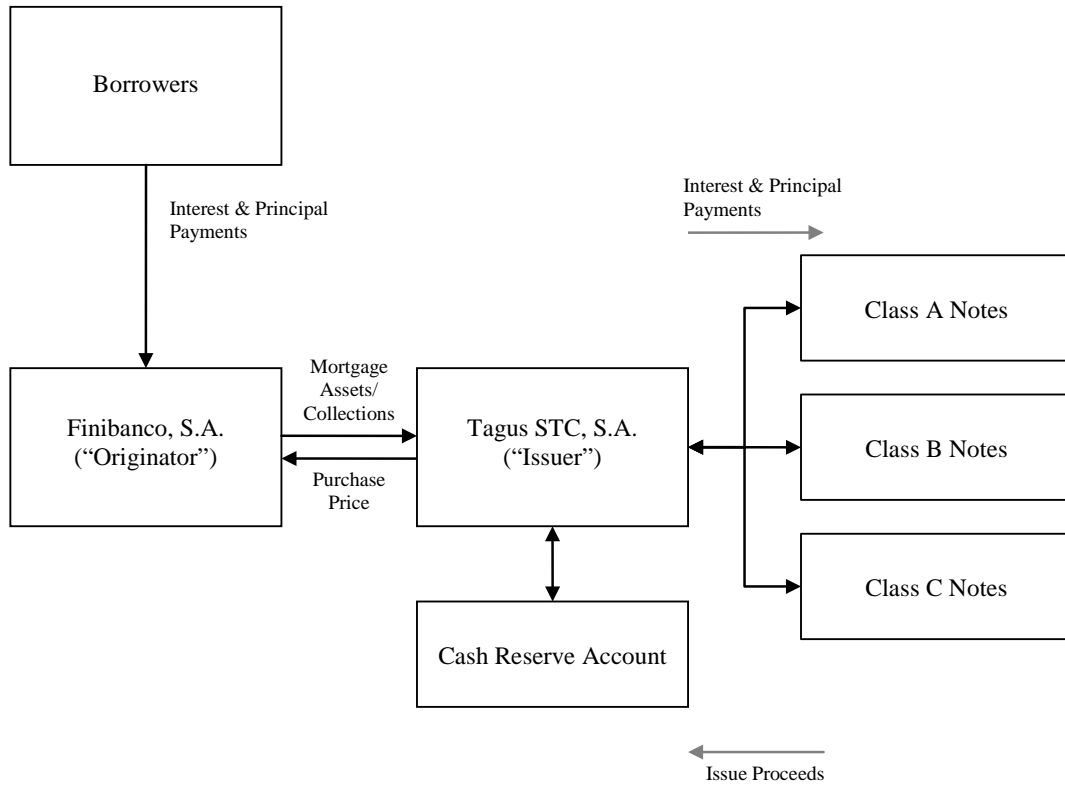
Borrowers

Interest & Principal Payments

Interest & Principal Payments

Class A Notes

Mortgage Assets/ Collections

Finibanco, S.A. ("Originator")

Tagus STC, S.A. ("Issuer")

Class B Notes

Purchase Price

Class C Notes

Cash Reserve Account

Issue Proceeds